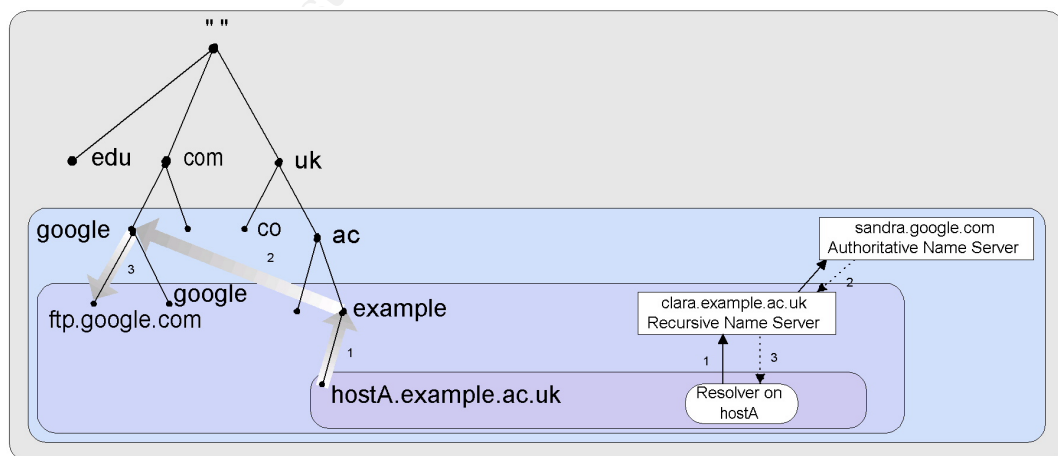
" "

edu

com

uk

google

co

ac

2

3

google

ftp.google.com

example

1

hostA.example.ac.uk

sandra.google.com
Authoritative Name Server

2

clara.example.ac.uk
Recursive Name Server

1

3

Resolver on hostA